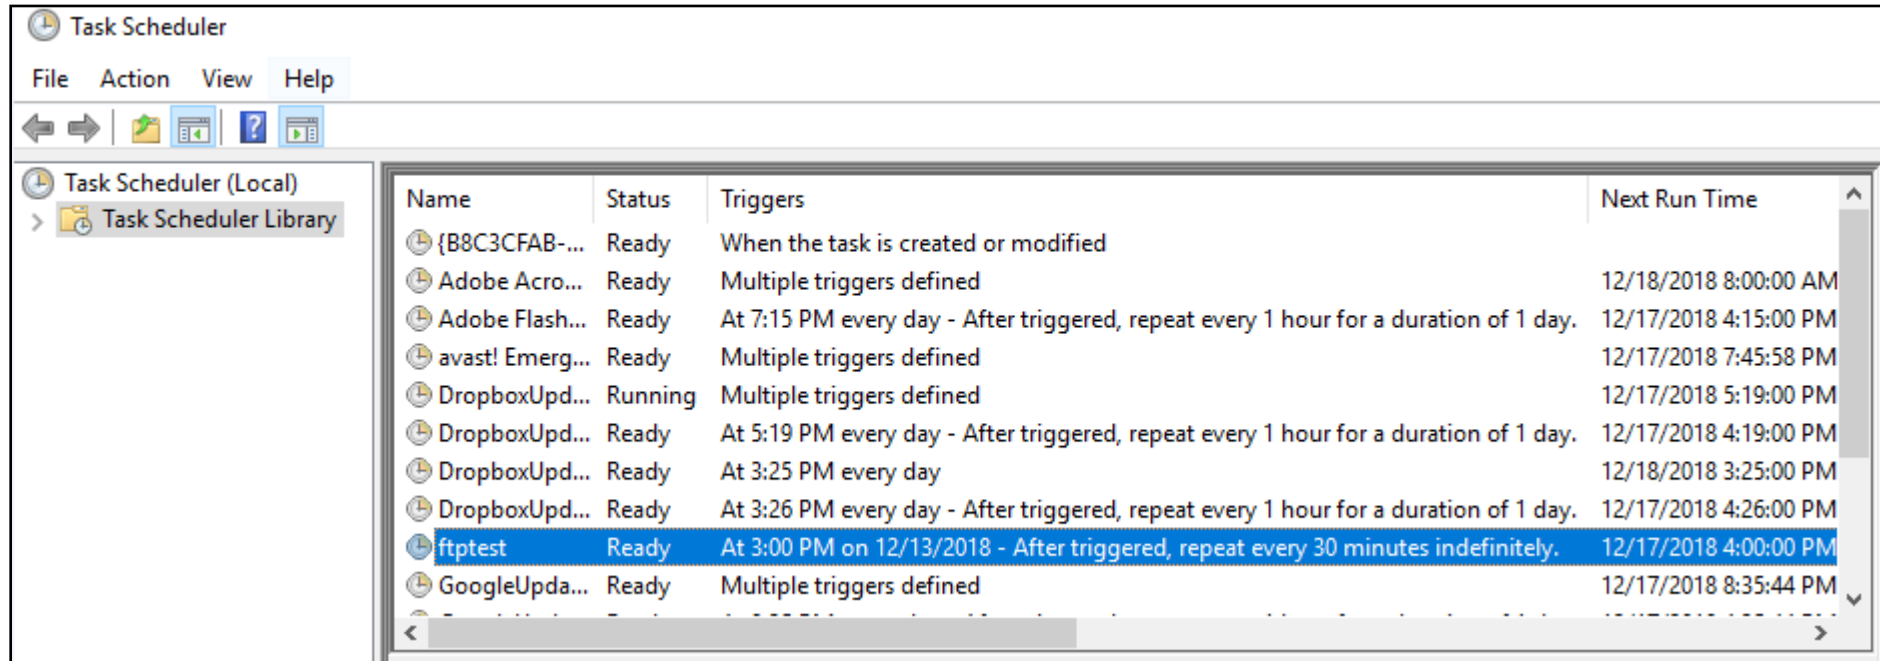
Task Scheduler

File Action View Help

Task Scheduler (Local)
Task Scheduler Library

| Name | Status | Triggers | Next Run Time |
|---|---|---|---|
| {B8C3CFAB-... | Ready | When the task is created or modified | |
| Adobe Acro... | Ready | Multiple triggers defined | 12/18/2018 8:00:00 AM |
| Adobe Flash... | Ready | At 7:15 PM every day - After triggered, repeat every 1 hour for a duration of 1 day. | 12/17/2018 4:15:00 PM |
| avast! Emerg... | Ready | Multiple triggers defined | 12/17/2018 7:45:58 PM |
| DropboxUpd... | Running | Multiple triggers defined | 12/17/2018 5:19:00 PM |
| DropboxUpd... | Ready | At 5:19 PM every day - After triggered, repeat every 1 hour for a duration of 1 day. | 12/17/2018 4:19:00 PM |
| DropboxUpd... | Ready | At 3:25 PM every day | 12/18/2018 3:25:00 PM |
| DropboxUpd... | Ready | At 3:26 PM every day - After triggered, repeat every 1 hour for a duration of 1 day. | 12/17/2018 4:26:00 PM |
| ftptest | Ready | At 3:00 PM on 12/13/2018 - After triggered, repeat every 30 minutes indefinitely. | 12/17/2018 4:00:00 PM |
| GoogleUpda... | Ready | Multiple triggers defined | 12/17/2018 8:35:44 PM |
| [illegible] | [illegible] | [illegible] | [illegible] |